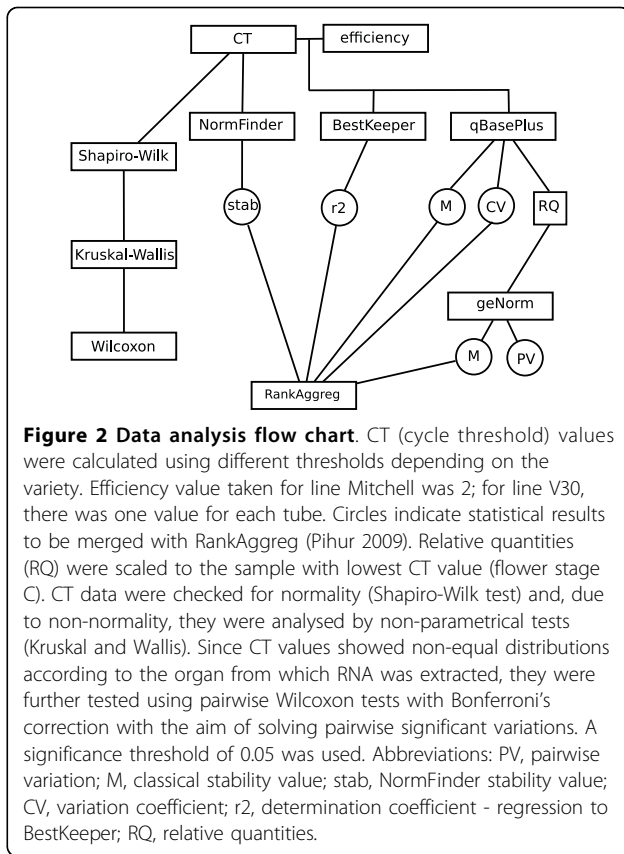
CT
efficiency
Shapiro-Wilk
NormFinder
BestKeeper
qBasePlus
stab
r2
M
CV
RQ
Kruskal-Wallis
geNorm
Wilcoxon
M
PV
RankAggreg

**Figure 2 Data analysis flow chart**. CT (cycle threshold) values were calculated using different thresholds depending on the variety. Efficiency value taken for line Mitchell was 2; for line V30, there was one value for each tube. Circles indicate statistical results to be merged with RankAggreg (Pihur 2009). Relative quantities (RQ) were scaled to the sample with lowest CT value (flower stage C). CT data were checked for normality (Shapiro-Wilk test) and, due to non-normality, they were analysed by non-parametrical tests (Kruskal and Wallis). Since CT values showed non-equal distributions according to the organ from which RNA was extracted, they were further tested using pairwise Wilcoxon tests with Bonferroni's correction with the aim of solving pairwise significant variations. A significance threshold of 0.05 was used. Abbreviations: PV, pairwise variation; M, classical stability value; stab, NormFinder stability value; CV, variation coefficient; r2, determination coefficient - regression to BestKeeper; RQ, relative quantities.